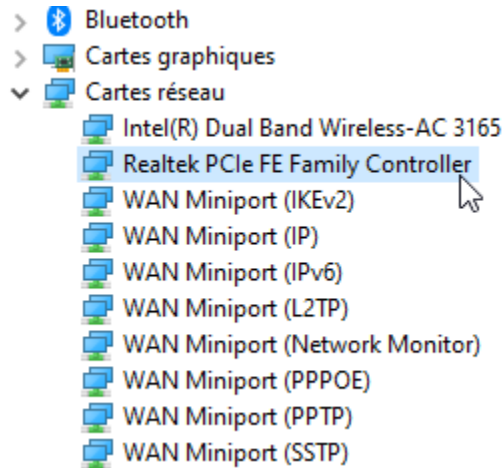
Bluetooth
Cartes graphiques
Cartes réseau
Intel(R) Dual Band Wireless-AC 3165
Realtek PCIe FE Family Controller
WAN Miniport (IKEv2)
WAN Miniport (IP)
WAN Miniport (IPv6)
WAN Miniport (L2TP)
WAN Miniport (Network Monitor)
WAN Miniport (PPPOE)
WAN Miniport (PPTP)
WAN Miniport (SSTP)